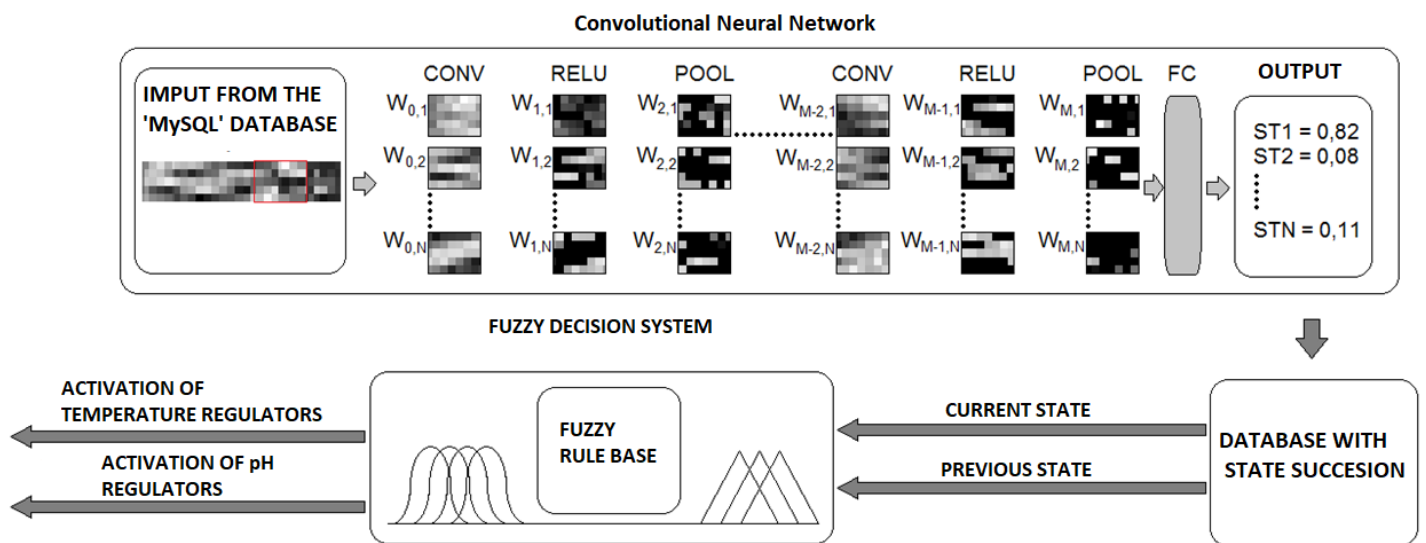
Convolutional Neural Network

IMPUT FROM THE 'MySQL' DATABASE

CONV RELU POOL CONV RELU POOL FC

OUTPUT

$W_{0,1}$ $W_{1,1}$ $W_{2,1}$ $W_{M-2,1}$ $W_{M-1,1}$ $W_{M,1}$

$W_{0,2}$ $W_{1,2}$ $W_{2,2}$ $W_{M-2,2}$ $W_{M-1,2}$ $W_{M,2}$

$W_{0,N}$ $W_{1,N}$ $W_{2,N}$ $W_{M-2,N}$ $W_{M-1,N}$ $W_{M,N}$

ST1 = 0,82
ST2 = 0,08
STN = 0,11

FUZZY DECISION SYSTEM

ACTIVATION OF TEMPERATURE REGULATORS

ACTIVATION OF pH REGULATORS

FUZZY RULE BASE

CURRENT STATE

PREVIOUS STATE

DATABASE WITH STATE SUCCESION